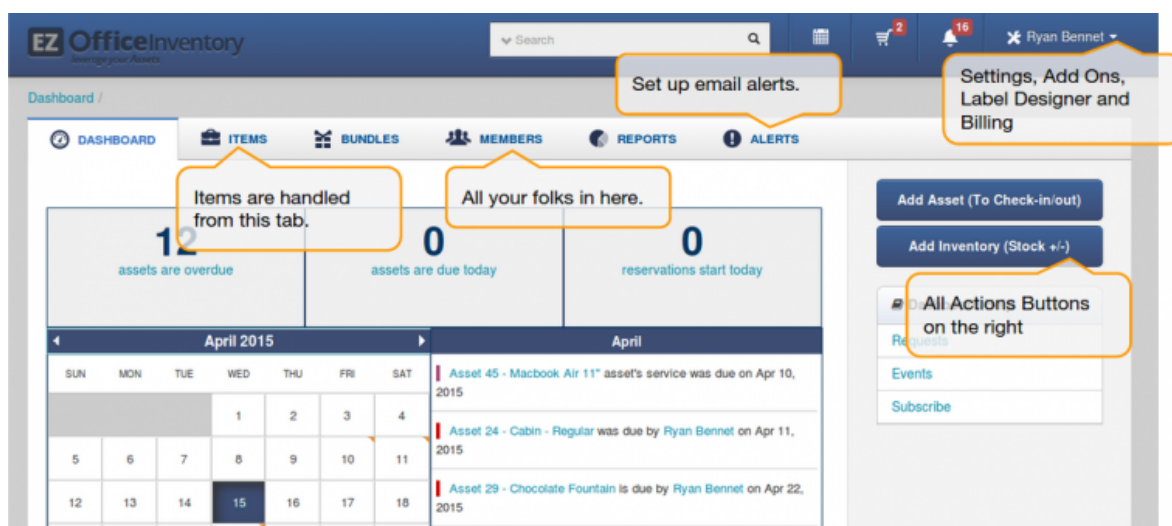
EZ OfficeInventory
Manage your Assets

Search

2

16

Ryan Bennet

Set up email alerts.

Settings, Add Ons, Label Designer and Billing

Dashboard /

DASHBOARD

ITEMS

BUNDLES

MEMBERS

REPORTS

ALERTS

Items are handled from this tab.

All your folks in here.

12
assets are overdue

0
assets are due today

0
reservations start today

Add Asset (To Check-in/out)

Add Inventory (Stock +/-)

All Actions Buttons on the right

Requests

Events

Subscribe

April 2015

| SUN | MON | TUE | WED | THU | FRI | SAT |
|---|---|---|---|---|---|---|
| | | | 1 | 2 | 3 | 4 |
| 5 | 6 | 7 | 8 | 9 | 10 | 11 |
| 12 | 13 | 14 | 15 | 16 | 17 | 18 |

April

Asset 45 - Macbook Air 11" asset's service was due on Apr 10, 2015

Asset 24 - Cabin - Regular was due by Ryan Bennet on Apr 11, 2015

Asset 29 - Chocolate Fountain is due by Ryan Bennet on Apr 22, 2015